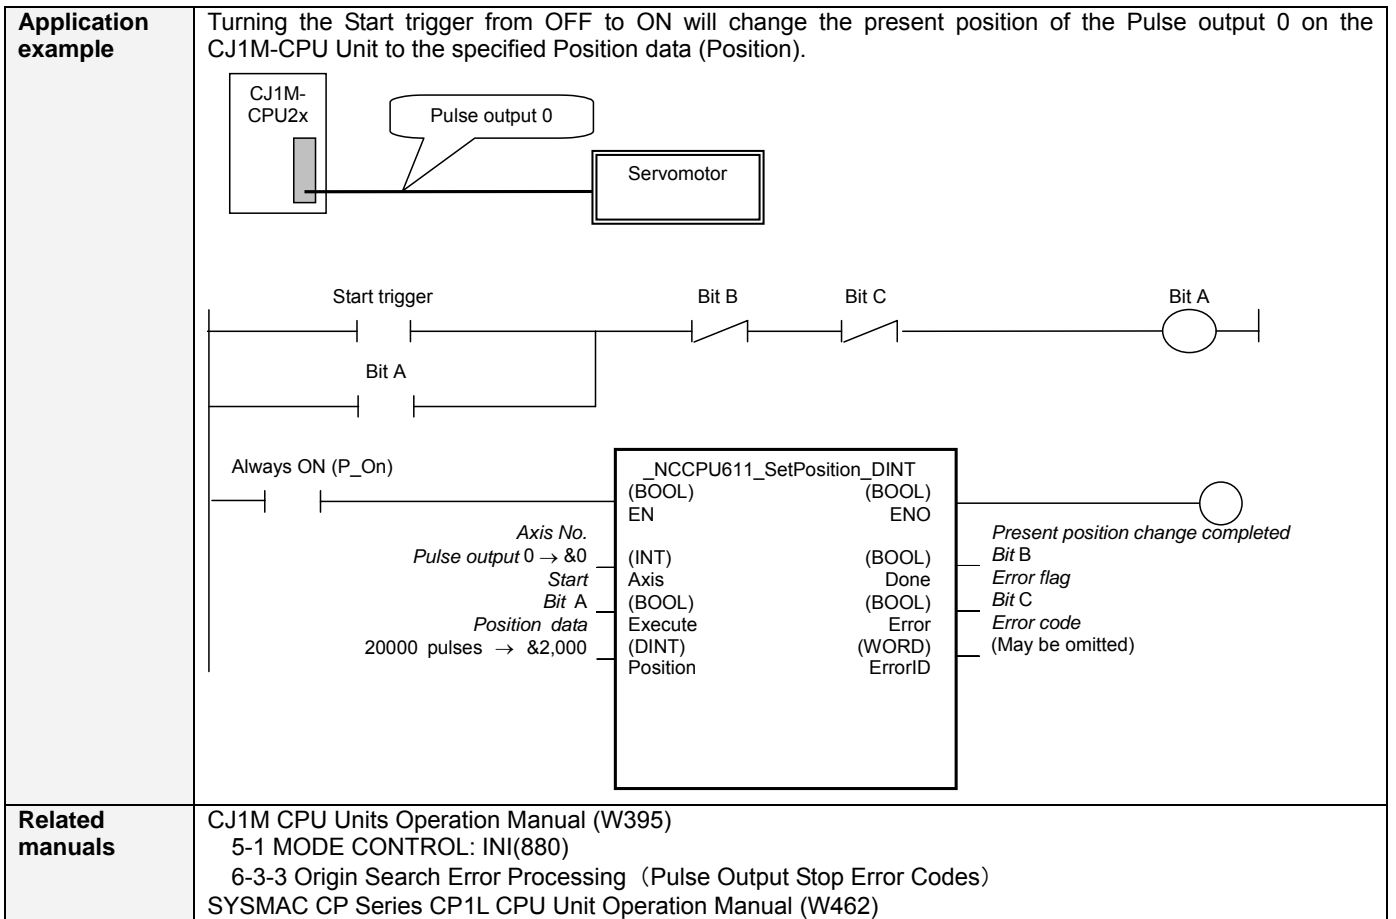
| Application example | Turning the Start trigger from OFF to ON will change the present position of the Pulse output 0 on the CJ1M-CPU Unit to the specified Position data (Position). |
|---|---|

CJ1M-CPU2x

Pulse output 0

Servomotor

Start trigger

Bit B

Bit C

Bit A

Bit A

Always ON (P_On)

_NCCPU611_SetPosition_DINT

(BOOL) EN

(BOOL) ENO

Axis No.

Pulse output 0 → &0

(INT) Axis

Start

Bit A

(BOOL) Execute

Position data

20000 pulses → &2,000

(DINT) Position

Present position change completed

(BOOL) Done

Bit B

Error flag

(BOOL) Error

Bit C

Error code

(WORD) ErrorID

(May be omitted)

| Related manuals | CJ1M CPU Units Operation Manual (W395) 5-1 MODE CONTROL: INI(880) 6-3-3 Origin Search Error Processing（Pulse Output Stop Error Codes） SYSMAC CP Series CP1L CPU Unit Operation Manual (W462) |
|---|---|